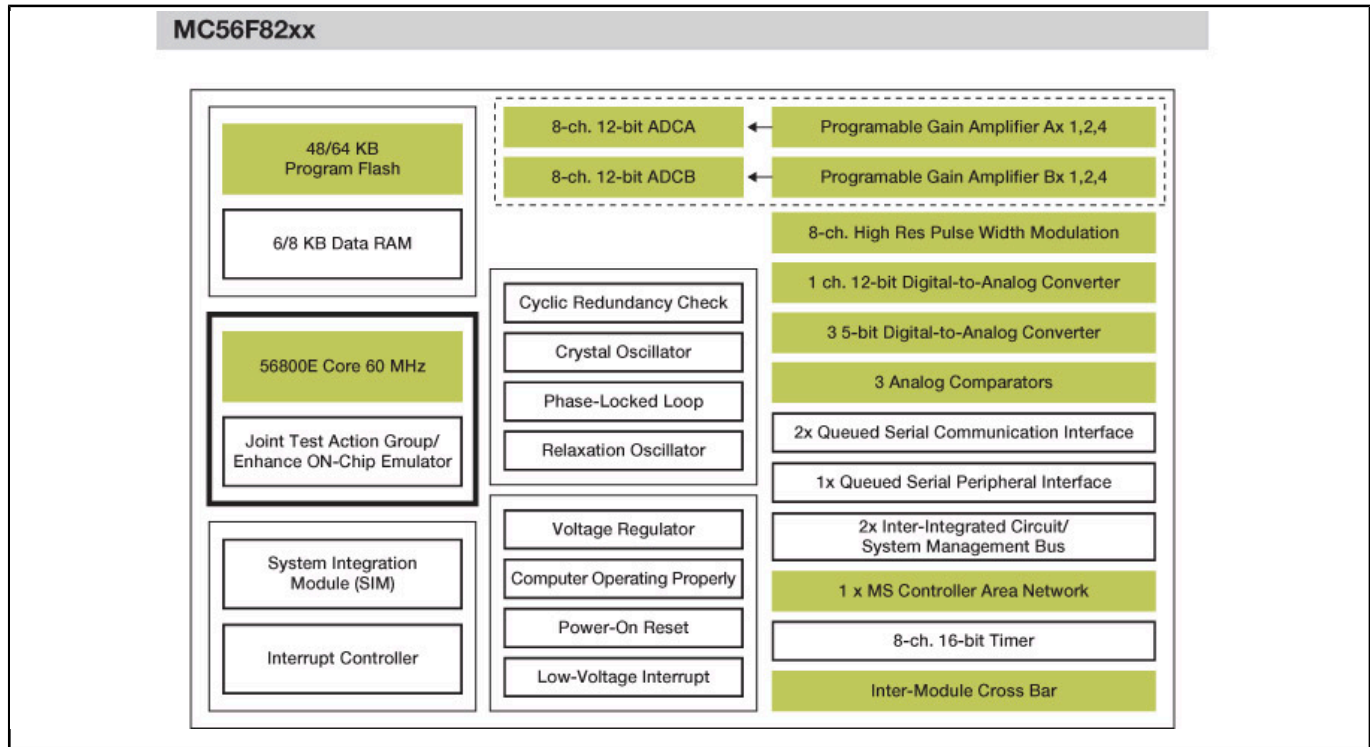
MC56F82xx

48/64 KB
Program Flash

6/8 KB Data RAM

56800E Core 60 MHz

Joint Test Action Group/
Enhance ON-Chip Emulator

System Integration
Module (SIM)

Interrupt Controller

8-ch. 12-bit ADCA

Programable Gain Amplifier Ax 1,2,4

8-ch. 12-bit ADCB

Programable Gain Amplifier Bx 1,2,4

8-ch. High Res Pulse Width Modulation

1 ch. 12-bit Digital-to-Analog Converter

3 5-bit Digital-to-Analog Converter

3 Analog Comparators

2x Queued Serial Communication Interface

1x Queued Serial Peripheral Interface

2x Inter-Integrated Circuit/
System Management Bus

1 x MS Controller Area Network

8-ch. 16-bit Timer

Inter-Module Cross Bar

Cyclic Redundancy Check

Crystal Oscillator

Phase-Locked Loop

Relaxation Oscillator

Voltage Regulator

Computer Operating Properly

Power-On Reset

Low-Voltage Interrupt